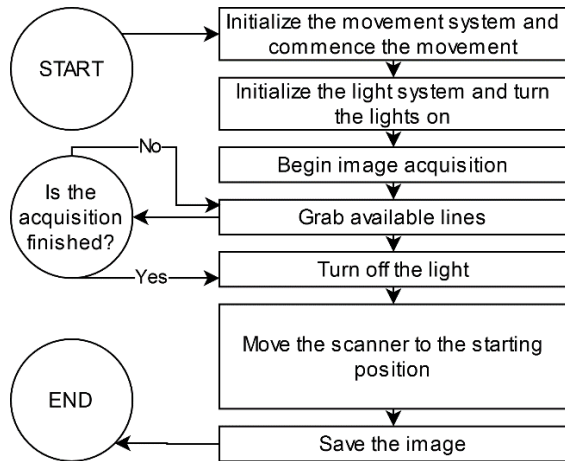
START

Initialize the movement system and commence the movement

Initialize the light system and turn the lights on

Begin image acquisition

No

Is the acquisition finished?

Grab available lines

Yes

Turn off the light

Move the scanner to the starting position

END

Save the image